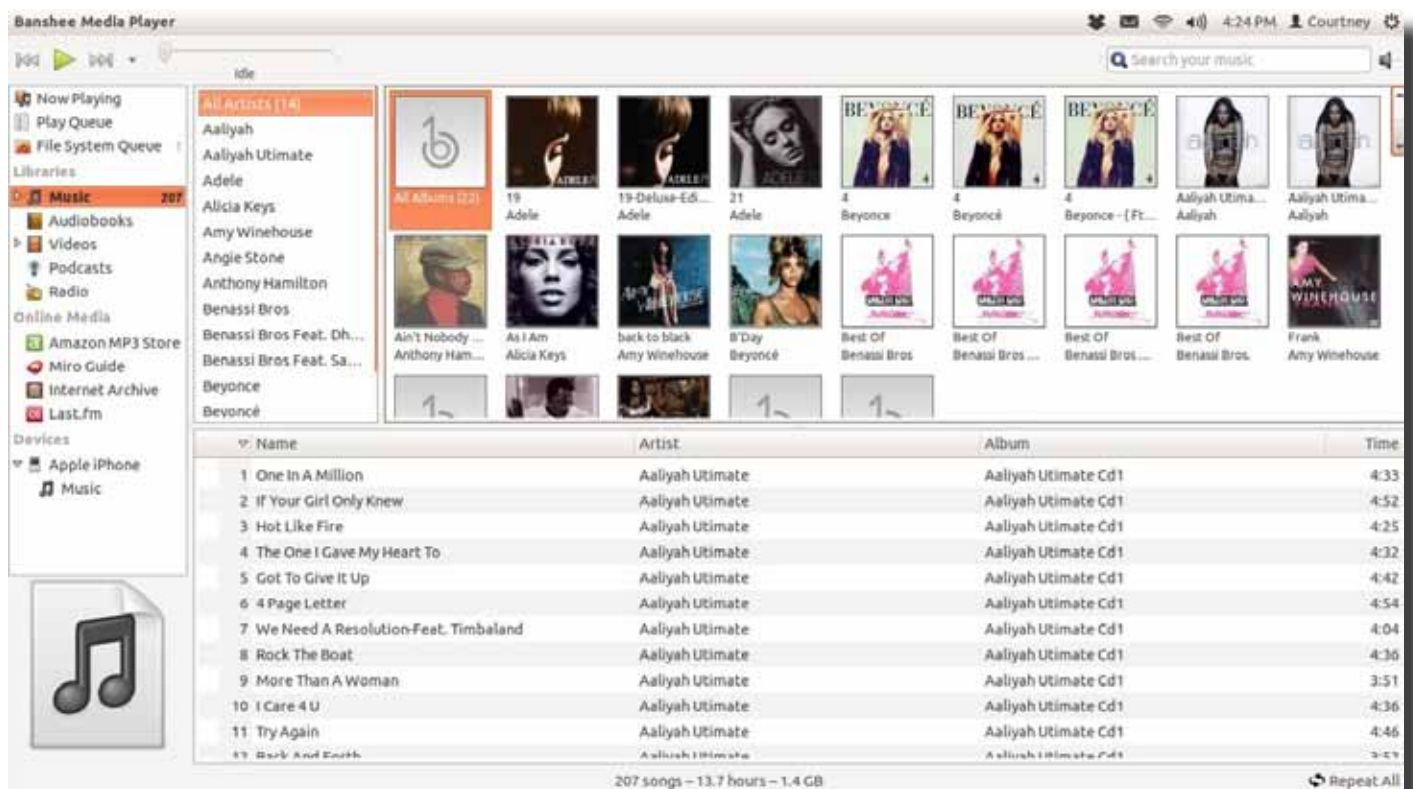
Banshee Media Player

4:24 PM Courtney

Idle

Search your music

Now Playing
Play Queue
File System Queue
Libraries
Music 207
Audiobooks
Videos
Podcasts
Radio
Online Media
Amazon MP3 Store
Miro Guide
Internet Archive
Last.fm
Devices
Apple iPhone
Music

All Artists (14)
Aaliyah
Aaliyah Utimate
Adele
Alicia Keys
Amy Winehouse
Angie Stone
Anthony Hamilton
Benassi Bros
Benassi Bros Feat. Dh...
Benassi Bros Feat. Sa...
Beyonce
Beyoncé

All Albums (22)
19
Adele
19-Deluxe-Edi...
Adele
21
Adele
4
Beyonce
4
Beyoncé
4
Beyonce - (Ft...
Aaliyah Utima...
Aaliyah
Aaliyah Utima...
Aaliyah
Ain't Nobody ...
Anthony Ham...
As I Am
Alicia Keys
back to black
Amy Winehouse
B'Day
Beyoncé
Best Of
Benassi Bros
Best Of
Benassi Bros ...
Best Of
Benassi Bros ...
Best Of
Benassi Bros.
Frank
Amy Winehouse

| Name | Artist | Album | Time |
|---|---|---|---|
| 1 One In A Million | Aaliyah Utimate | Aaliyah Utimate Cd1 | 4:33 |
| 2 If Your Girl Only Knew | Aaliyah Utimate | Aaliyah Utimate Cd1 | 4:52 |
| 3 Hot Like Fire | Aaliyah Utimate | Aaliyah Utimate Cd1 | 4:25 |
| 4 The One I Gave My Heart To | Aaliyah Utimate | Aaliyah Utimate Cd1 | 4:32 |
| 5 Got To Give It Up | Aaliyah Utimate | Aaliyah Utimate Cd1 | 4:42 |
| 6 4 Page Letter | Aaliyah Utimate | Aaliyah Utimate Cd1 | 4:54 |
| 7 We Need A Resolution-Feat. Timbaland | Aaliyah Utimate | Aaliyah Utimate Cd1 | 4:04 |
| 8 Rock The Boat | Aaliyah Utimate | Aaliyah Utimate Cd1 | 4:36 |
| 9 More Than A Woman | Aaliyah Utimate | Aaliyah Utimate Cd1 | 3:51 |
| 10 I Care 4 U | Aaliyah Utimate | Aaliyah Utimate Cd1 | 4:36 |
| 11 Try Again | Aaliyah Utimate | Aaliyah Utimate Cd1 | 4:46 |
| 12 Back And Forth | Aaliyah Utimate | Aaliyah Utimate Cd1 | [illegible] |

207 songs – 13.7 hours – 1.4 GB

Repeat All